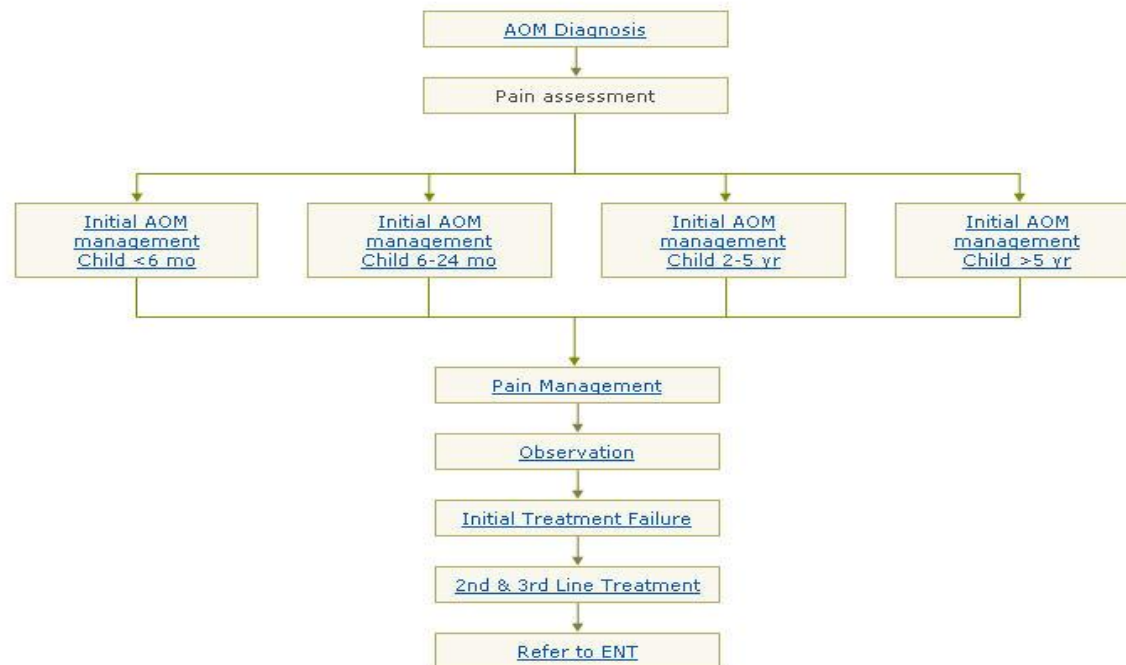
AOM Diagnosis

Pain assessment

Initial AOM management Child <6 mo

Initial AOM management Child 6-24 mo

Initial AOM management Child 2-5 yr

Initial AOM management Child >5 yr

Pain Management

Observation

Initial Treatment Failure

2nd & 3rd Line Treatment

Refer to ENT